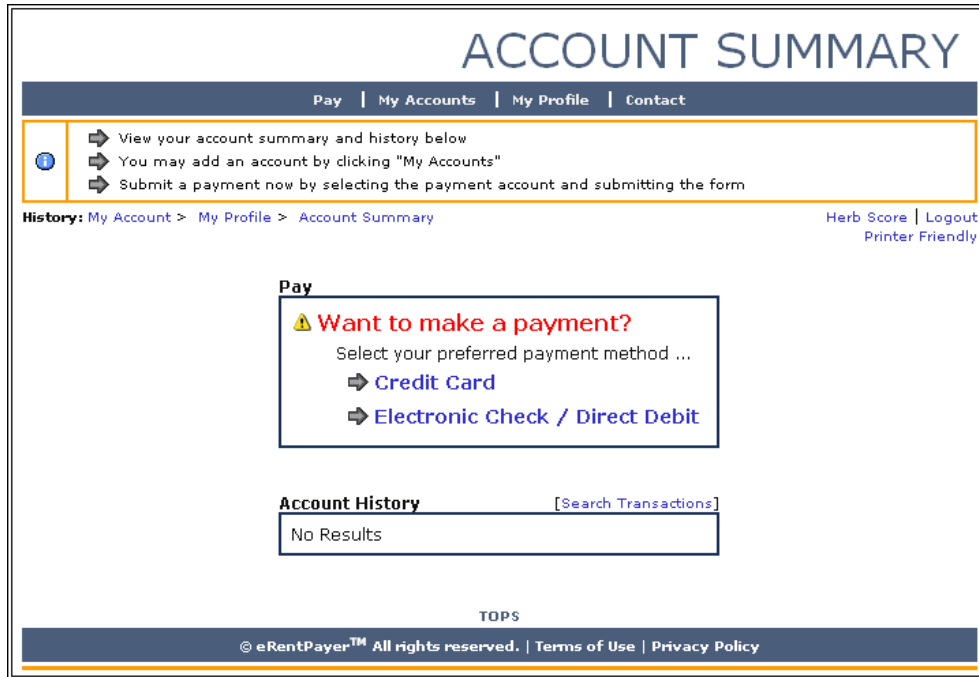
ACCOUNT SUMMARY

Pay | My Accounts | My Profile | Contact

View your account summary and history below
You may add an account by clicking "My Accounts"
Submit a payment now by selecting the payment account and submitting the form

History: My Account > My Profile > Account Summary

Herb Score | Logout
Printer Friendly

Pay

Want to make a payment?

Select your preferred payment method ...

Credit Card

Electronic Check / Direct Debit

Account History [Search Transactions]

No Results

TOPS

© eRentPayer™ All rights reserved. | Terms of Use | Privacy Policy